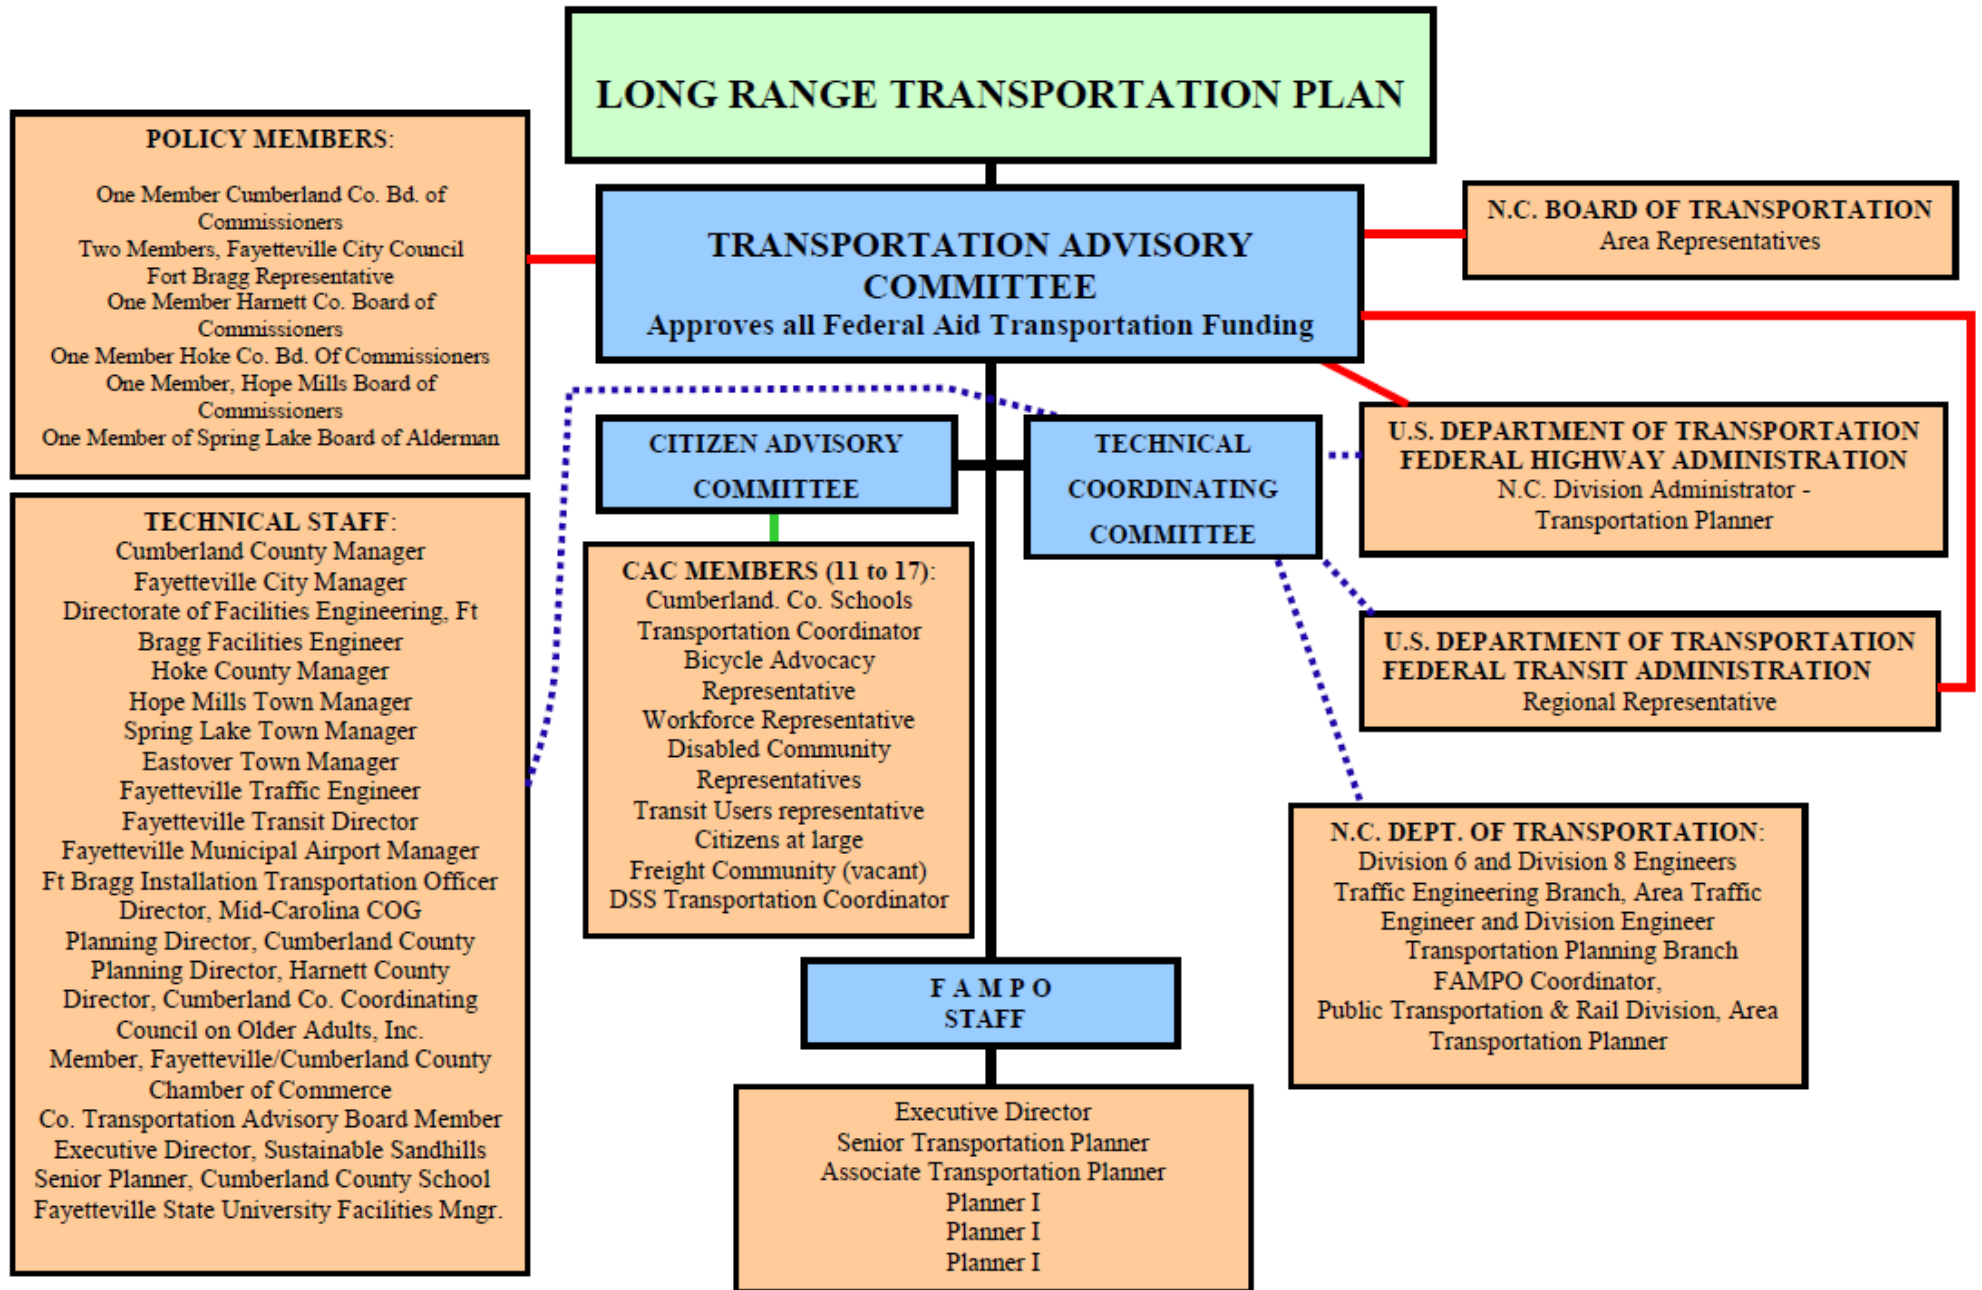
LONG RANGE TRANSPORTATION PLAN

POLICY MEMBERS:

One Member Cumberland Co. Bd. of Commissioners
Two Members, Fayetteville City Council
Fort Bragg Representative
One Member Harnett Co. Board of Commissioners
One Member Hoke Co. Bd. Of Commissioners
One Member, Hope Mills Board of Commissioners
One Member of Spring Lake Board of Alderman

TRANSPORTATION ADVISORY COMMITTEE
Approves all Federal Aid Transportation Funding

N.C. BOARD OF TRANSPORTATION
Area Representatives

CITIZEN ADVISORY COMMITTEE

TECHNICAL COORDINATING COMMITTEE

U.S. DEPARTMENT OF TRANSPORTATION
FEDERAL HIGHWAY ADMINISTRATION
N.C. Division Administrator - Transportation Planner

TECHNICAL STAFF:
Cumberland County Manager
Fayetteville City Manager
Directorate of Facilities Engineering, Ft Bragg Facilities Engineer
Hoke County Manager
Hope Mills Town Manager
Spring Lake Town Manager
Eastover Town Manager
Fayetteville Traffic Engineer
Fayetteville Transit Director
Fayetteville Municipal Airport Manager
Ft Bragg Installation Transportation Officer
Director, Mid-Carolina COG
Planning Director, Cumberland County
Planning Director, Harnett County
Director, Cumberland Co. Coordinating Council on Older Adults, Inc.
Member, Fayetteville/Cumberland County Chamber of Commerce
Co. Transportation Advisory Board Member
Executive Director, Sustainable Sandhills
Senior Planner, Cumberland County School
Fayetteville State University Facilities Mngr.

CAC MEMBERS (11 to 17):
Cumberland. Co. Schools Transportation Coordinator
Bicycle Advocacy Representative
Workforce Representative
Disabled Community Representatives
Transit Users representative
Citizens at large
Freight Community (vacant)
DSS Transportation Coordinator

U.S. DEPARTMENT OF TRANSPORTATION
FEDERAL TRANSIT ADMINISTRATION
Regional Representative

N.C. DEPT. OF TRANSPORTATION:
Division 6 and Division 8 Engineers
Traffic Engineering Branch, Area Traffic Engineer and Division Engineer
Transportation Planning Branch
FAMPO Coordinator,
Public Transportation & Rail Division, Area Transportation Planner

F A M P O
STAFF

Executive Director
Senior Transportation Planner
Associate Transportation Planner
Planner I
Planner I
Planner I